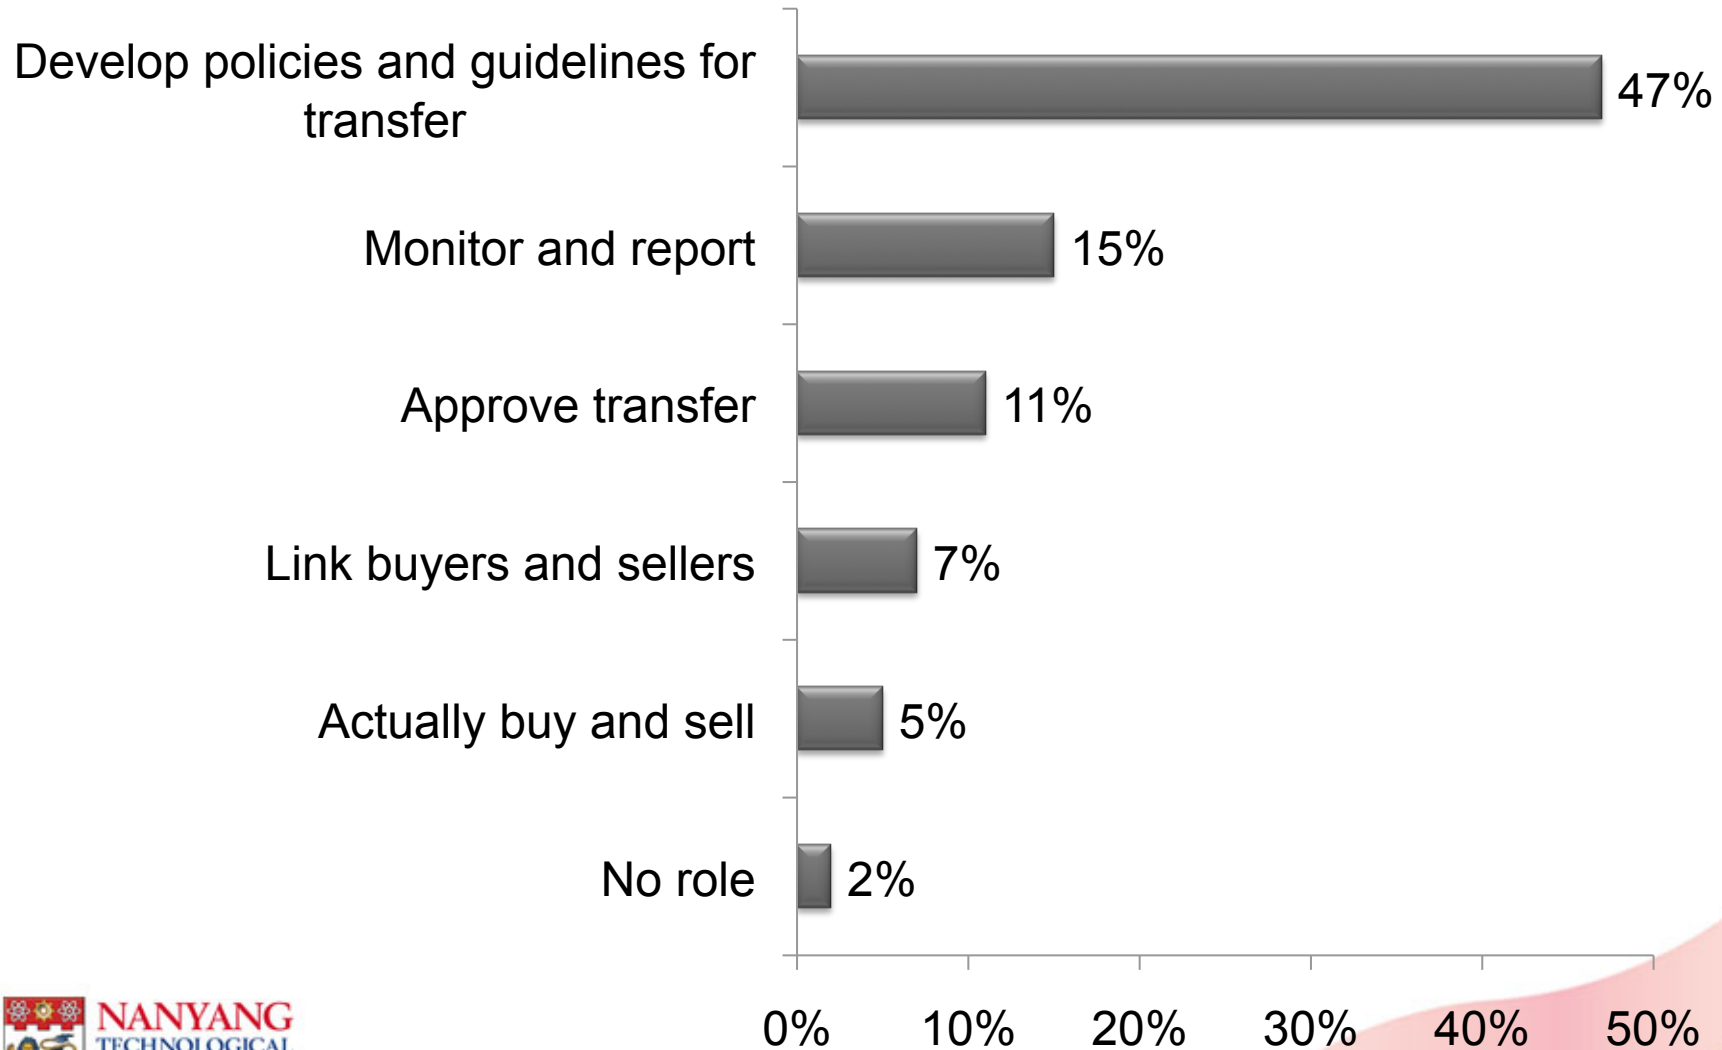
Develop policies and guidelines for transfer 47%

Monitor and report 15%

Approve transfer 11%

Link buyers and sellers 7%

Actually buy and sell 5%

No role 2%

0% 10% 20% 30% 40% 50%

NANYANG TECHNOLOGICAL